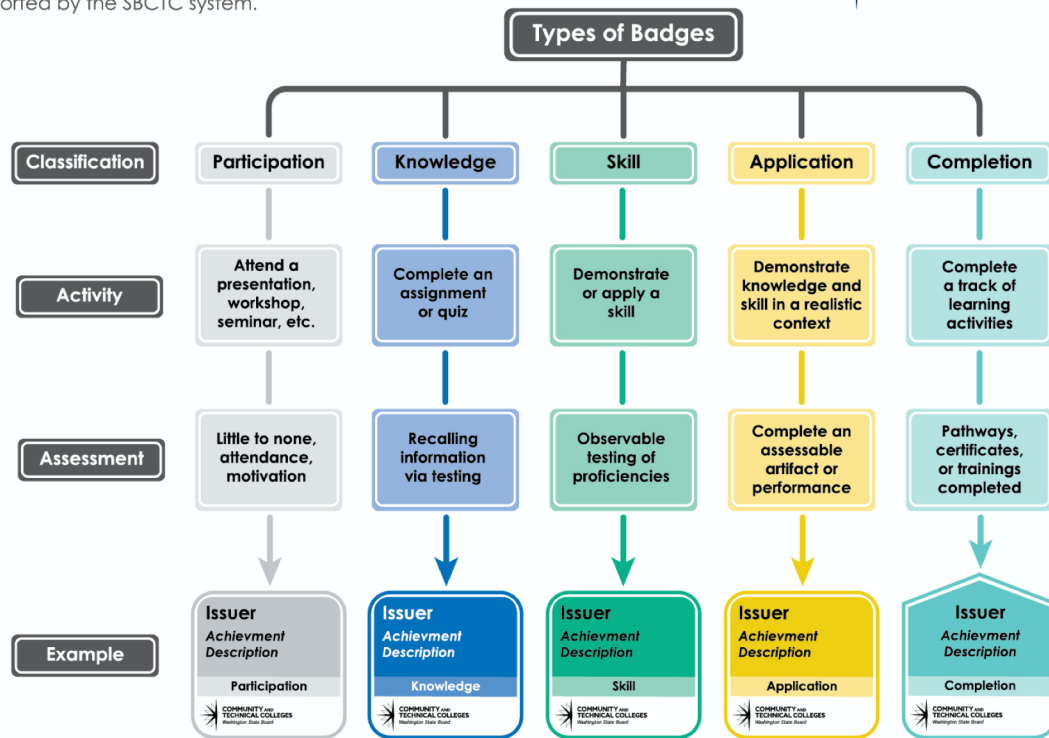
orted by the SBCTC system.

Types of Badges

Classification

Participation

Knowledge

Skill

Application

Completion

Activity

Attend a presentation, workshop, seminar, etc.

Complete an assignment or quiz

Demonstrate or apply a skill

Demonstrate knowledge and skill in a realistic context

Complete a track of learning activities

Assessment

Little to none, attendance, motivation

Recalling information via testing

Observable testing of proficiencies

Complete an assessable artifact or performance

Pathways, certificates, or trainings completed

Example

Issuer
Achievment Description
Participation
COMMUNITY AND TECHNICAL COLLEGES
Washington State Board

Issuer
Achievment Description
Knowledge
COMMUNITY AND TECHNICAL COLLEGES
Washington State Board

Issuer
Achievment Description
Skill
COMMUNITY AND TECHNICAL COLLEGES
Washington State Board

Issuer
Achievment Description
Application
COMMUNITY AND TECHNICAL COLLEGES
Washington State Board

Issuer
Achievment Description
Completion
COMMUNITY AND TECHNICAL COLLEGES
Washington State Board